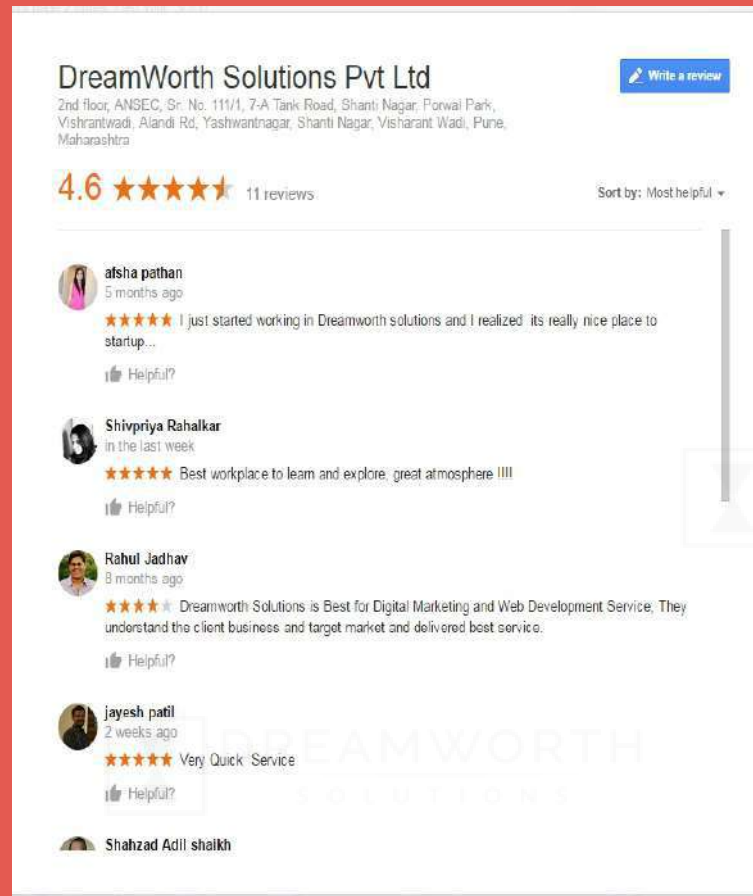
DreamWorth Solutions Pvt Ltd

Write a review

2nd floor, ANSEC, Sr. No. 111/1, 7-A Tank Road, Shanti Nagar, Porwal Park, Vishrantwadi, Alandi Rd, Yashwantnagar, Shanti Nagar, Visharant Wadi, Pune, Maharashtra

4.6 ★★★★★ 11 reviews

Sort by: Most helpful

afsha pathan
5 months ago
★★★★★ I just started working in Dreamworth solutions and I realized its really nice place to startup...
Helpful?

Shivpriya Rahalkar
in the last week
★★★★★ Best workplace to learn and explore, great atmosphere !!!!
Helpful?

Rahul Jadhav
8 months ago
★★★★★ Dreamworth Solutions is Best for Digital Marketing and Web Development Service, They understand the client business and target market and delivered best service.
Helpful?

jayesh patil
2 weeks ago
★★★★★ Very Quick Service
Helpful?

DREAMWORTH
SOLUTIONS

Shahzad Adil shaikh